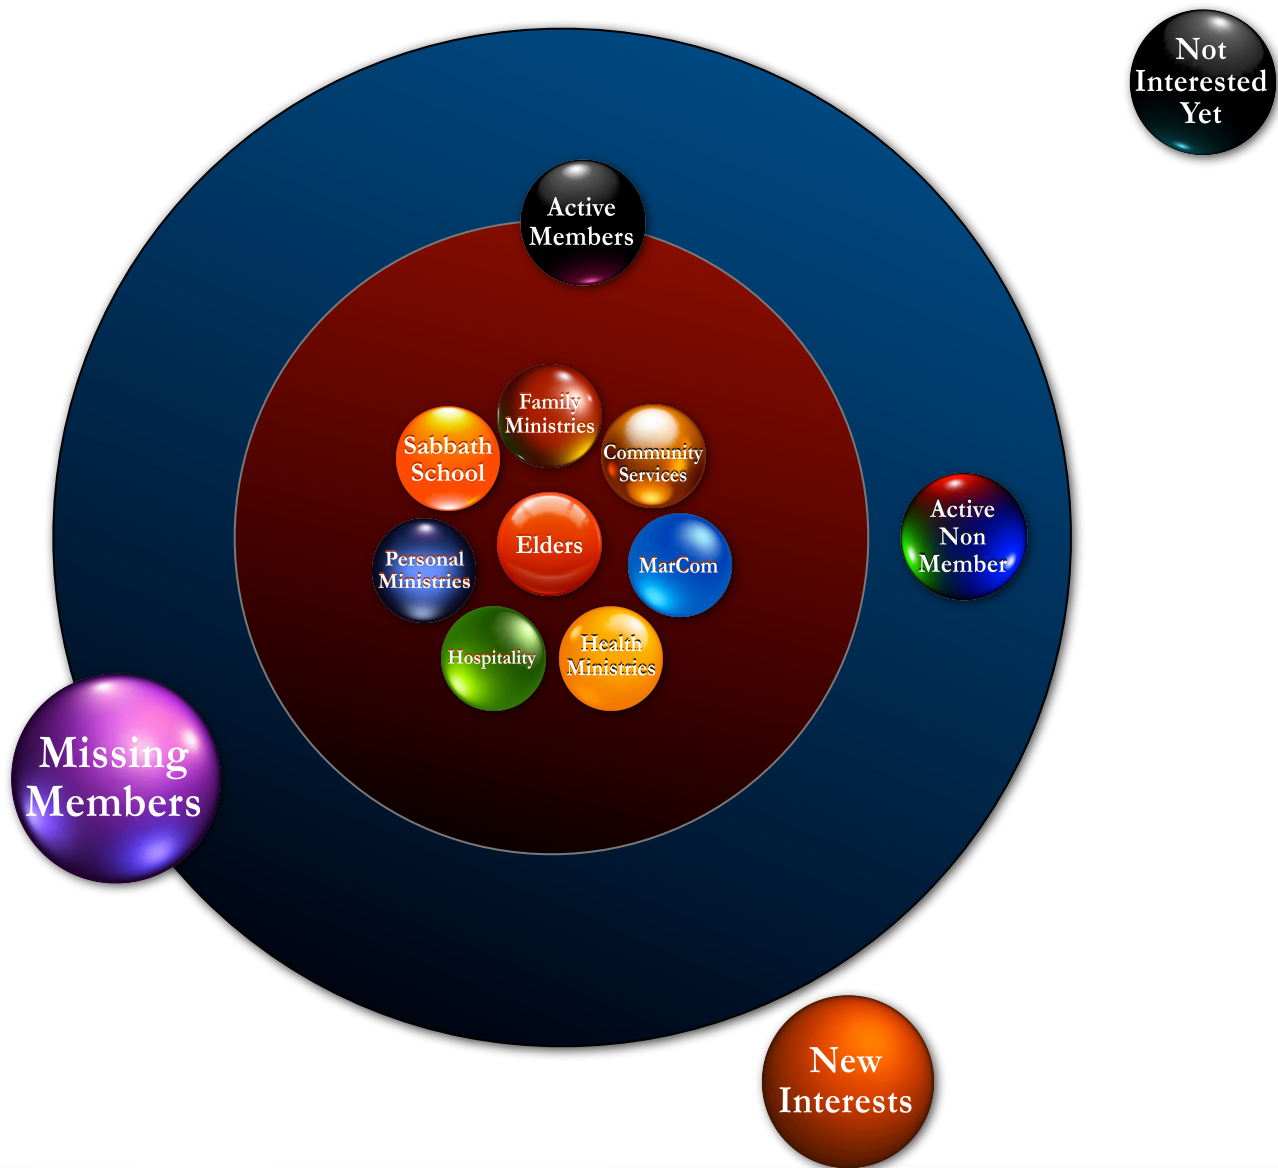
Not Interested Yet

Active Members

Family Ministries

Sabbath School

Community Services

Elders

Personal Ministries

MarCom

Active Non Member

Hospitality

Health Ministries

Missing Members

New Interests